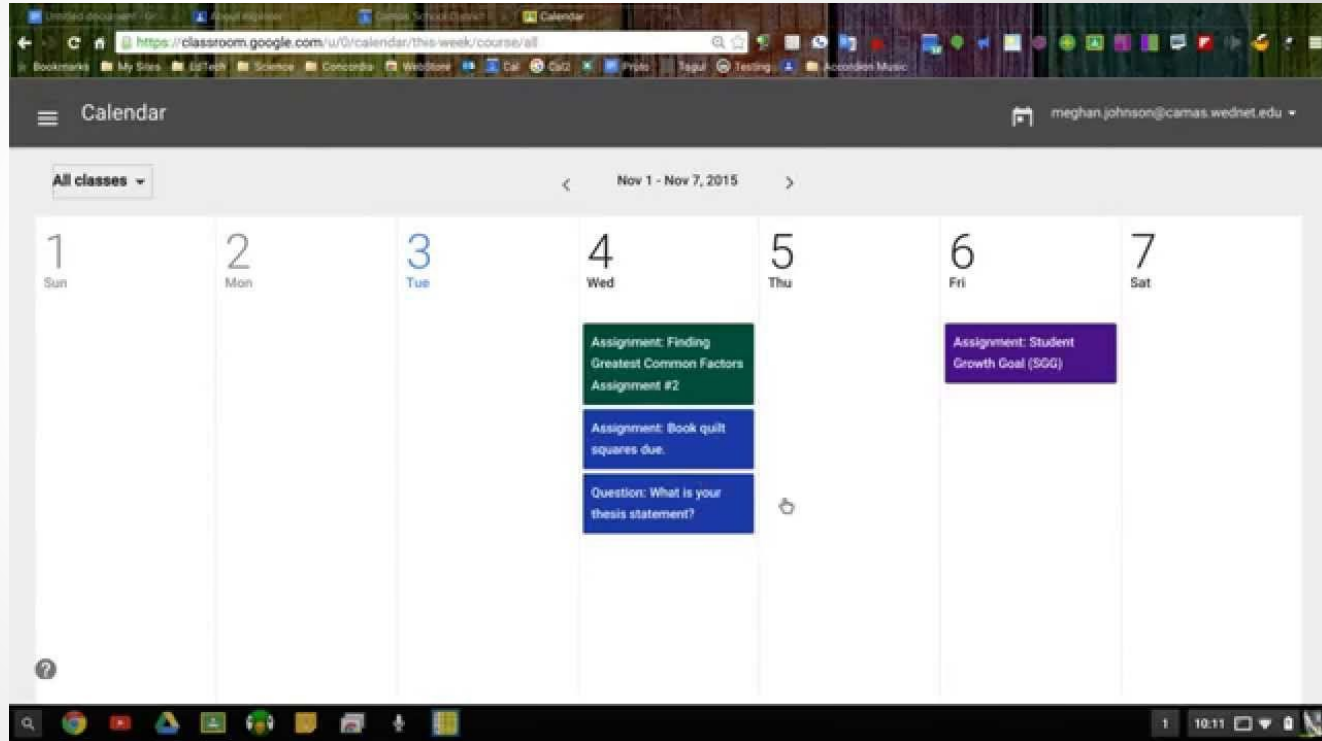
Untitled document - G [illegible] | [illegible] | Camas School District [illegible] | Calendar

https://classroom.google.com/u/0/calendar/this-week/course/all

Bookmarks | My Sites | EdTech | Science | Concordia | WebStore | Cal | Qs2 | Prom | Tagul | Testing | Accordion Music

Calendar

meghan.johnson@camas.wednet.edu

All classes

Nov 1 - Nov 7, 2015

| 1 Sun | 2 Mon | 3 Tue | 4 Wed | 5 Thu | 6 Fri | 7 Sat |
|---|---|---|---|---|---|---|
| | | | Assignment: Finding Greatest Common Factors Assignment #2 | | Assignment: Student Growth Goal (SGG) | |
| | | | Assignment: Book quilt squares due. | | | |
| | | | Question: What is your thesis statement? | | | |

?

1 10:11